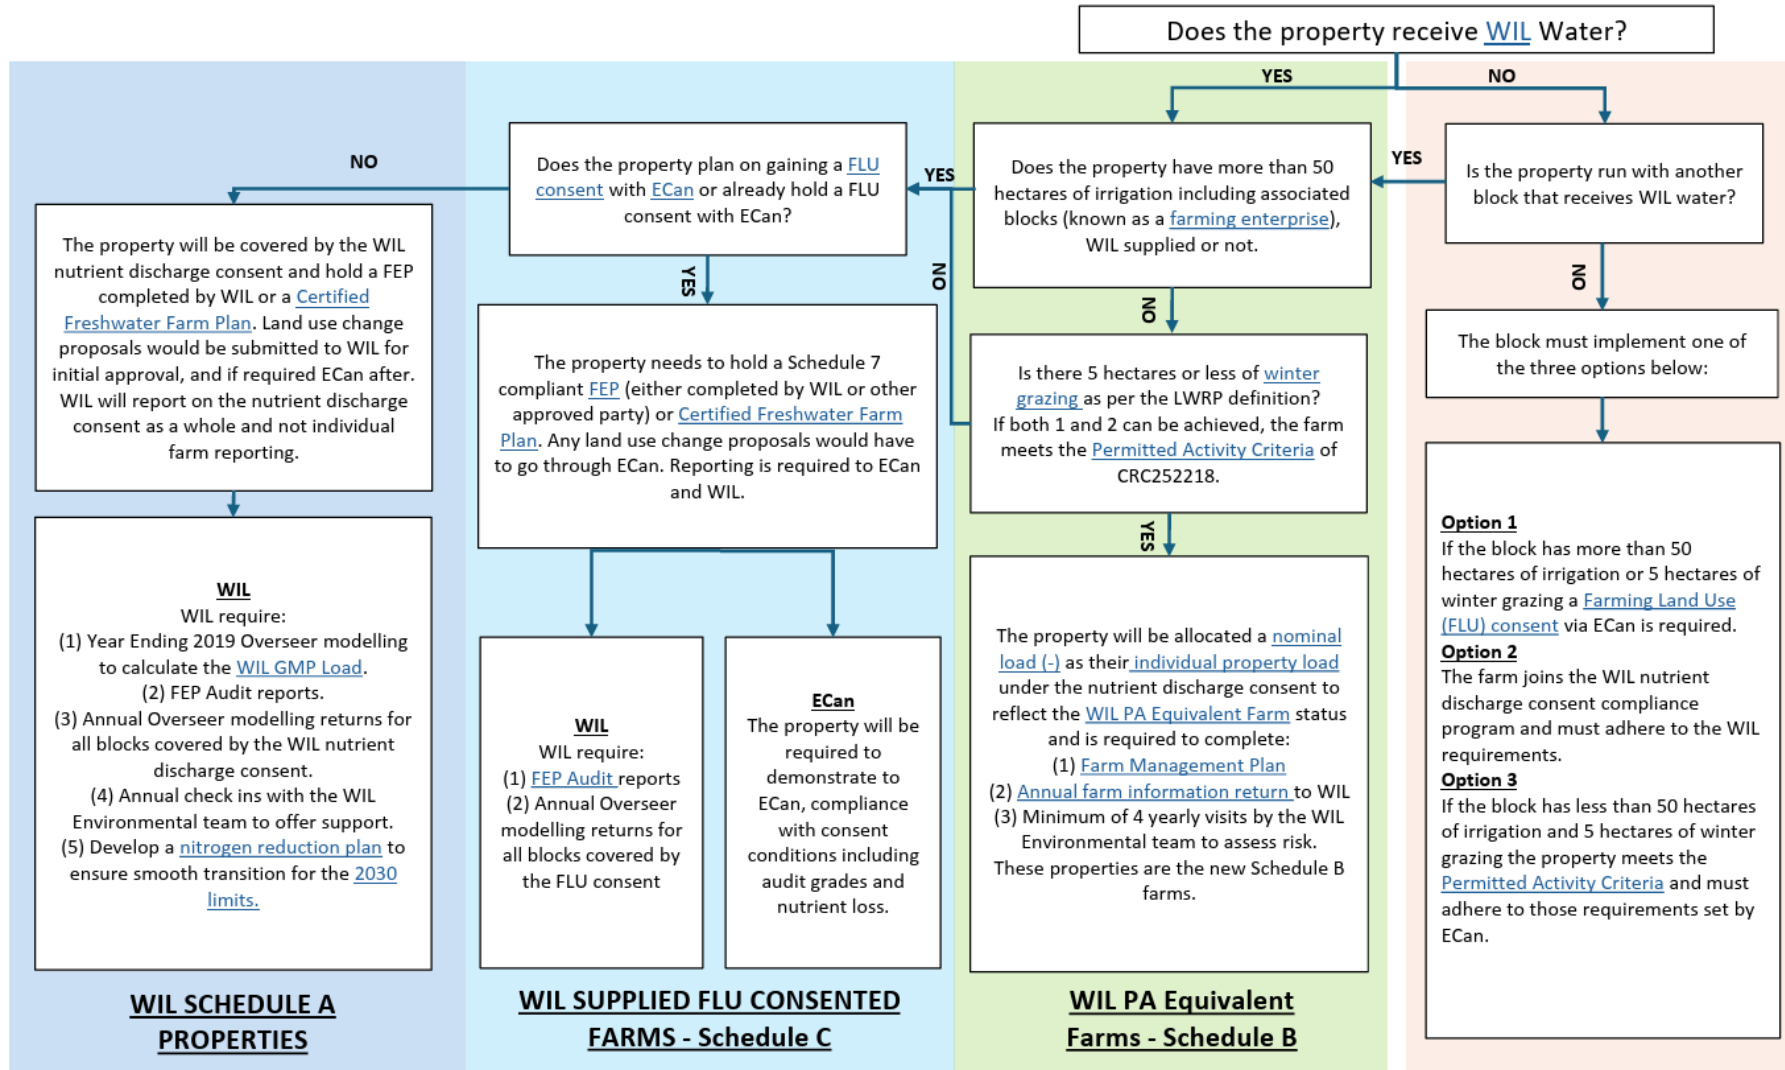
Does the property receive WIL Water?

YES

NO

YES

Is the property run with another block that receives WIL water?

NO

The block must implement one of the three options below:

Option 1
If the block has more than 50 hectares of irrigation or 5 hectares of winter grazing a Farming Land Use (FLU) consent via ECan is required.
Option 2
The farm joins the WIL nutrient discharge consent compliance program and must adhere to the WIL requirements.
Option 3
If the block has less than 50 hectares of irrigation and 5 hectares of winter grazing the property meets the Permitted Activity Criteria and must adhere to those requirements set by ECan.

Does the property have more than 50 hectares of irrigation including associated blocks (known as a farming enterprise), WIL supplied or not.

NO

Is there 5 hectares or less of winter grazing as per the LWRP definition? If both 1 and 2 can be achieved, the farm meets the Permitted Activity Criteria of CRC252218.

YES

The property will be allocated a nominal load (-) as their individual property load under the nutrient discharge consent to reflect the WIL PA Equivalent Farm status and is required to complete:
(1) Farm Management Plan
(2) Annual farm information return to WIL
(3) Minimum of 4 yearly visits by the WIL Environmental team to assess risk.
These properties are the new Schedule B farms.

WIL PA Equivalent Farms - Schedule B

NO

YES

Does the property plan on gaining a FLU consent with ECan or already hold a FLU consent with ECan?

YES

The property needs to hold a Schedule 7 compliant FEP (either completed by WIL or other approved party) or Certified Freshwater Farm Plan. Any land use change proposals would have to go through ECan. Reporting is required to ECan and WIL.

WIL
WIL require:
(1) FEP Audit reports
(2) Annual Overseer modelling returns for all blocks covered by the FLU consent

ECan
The property will be required to demonstrate to ECan, compliance with consent conditions including audit grades and nutrient loss.

WIL SUPPLIED FLU CONSENTED FARMS - Schedule C

NO

The property will be covered by the WIL nutrient discharge consent and hold a FEP completed by WIL or a Certified Freshwater Farm Plan. Land use change proposals would be submitted to WIL for initial approval, and if required ECan after. WIL will report on the nutrient discharge consent as a whole and not individual farm reporting.

WIL
WIL require:
(1) Year Ending 2019 Overseer modelling to calculate the WIL GMP Load.
(2) FEP Audit reports.
(3) Annual Overseer modelling returns for all blocks covered by the WIL nutrient discharge consent.
(4) Annual check ins with the WIL Environmental team to offer support.
(5) Develop a nitrogen reduction plan to ensure smooth transition for the 2030 limits.

WIL SCHEDULE A PROPERTIES